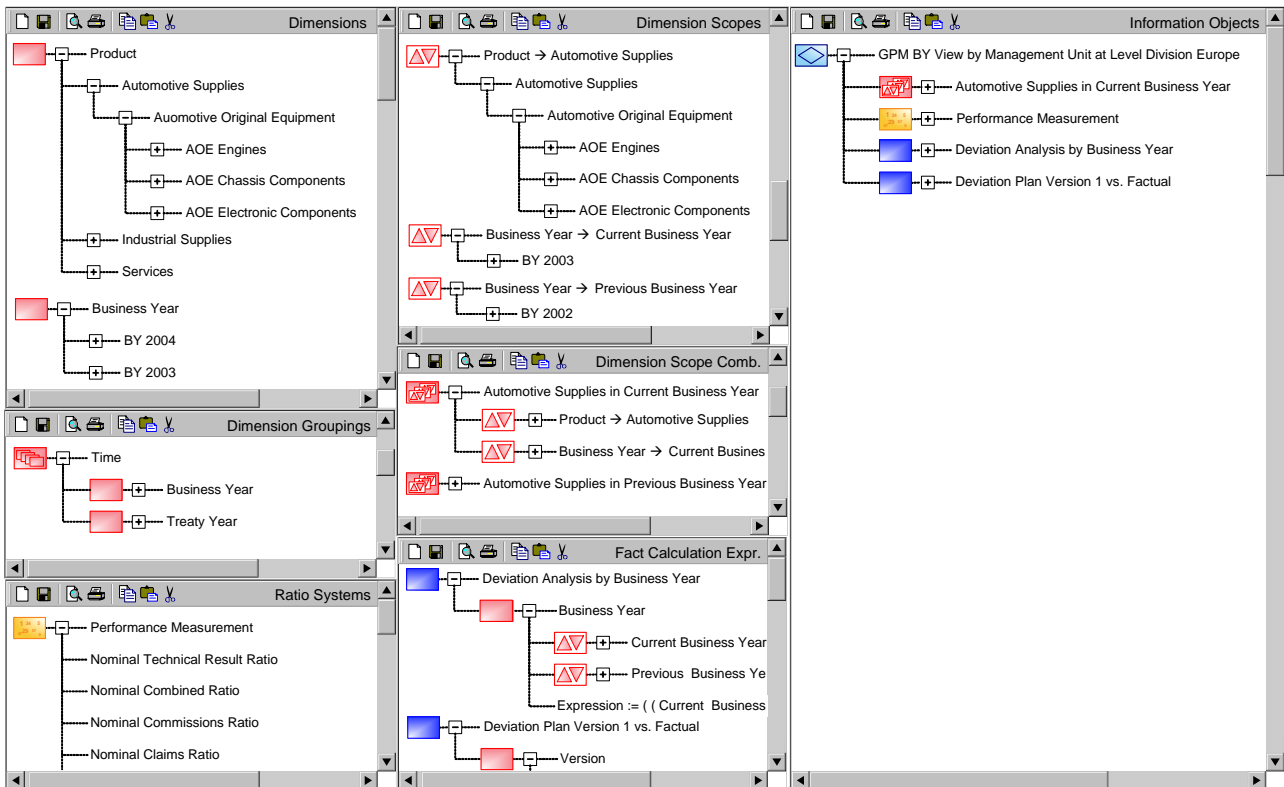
Dimensions

Product
Automotive Supplies
Auomotive Original Equipment
AOE Engines
AOE Chassis Components
AOE Electronic Components
Industrial Supplies
Services
Business Year
BY 2004
BY 2003

Dimension Groupings

Time
Business Year
Treaty Year

Ratio Systems

Performance Measurement
Nominal Technical Result Ratio
Nominal Combined Ratio
Nominal Commissions Ratio
Nominal Claims Ratio

Dimension Scopes

Product → Automotive Supplies
Automotive Supplies
Automotive Original Equipment
AOE Engines
AOE Chassis Components
AOE Electronic Components
Business Year → Current Business Year
BY 2003
Business Year → Previous Business Year
BY 2002

Dimension Scope Comb.

Automotive Supplies in Current Business Year
Product → Automotive Supplies
Business Year → Current Busines
Automotive Supplies in Previous Business Year

Fact Calculation Expr.

Deviation Analysis by Business Year
Business Year
Current Business Year
Previous Business Ye
Expression := ( ( Current Business
Deviation Plan Version 1 vs. Factual
Version

Information Objects

GPM BY View by Management Unit at Level Division Europe
Automotive Supplies in Current Business Year
Performance Measurement
Deviation Analysis by Business Year
Deviation Plan Version 1 vs. Factual